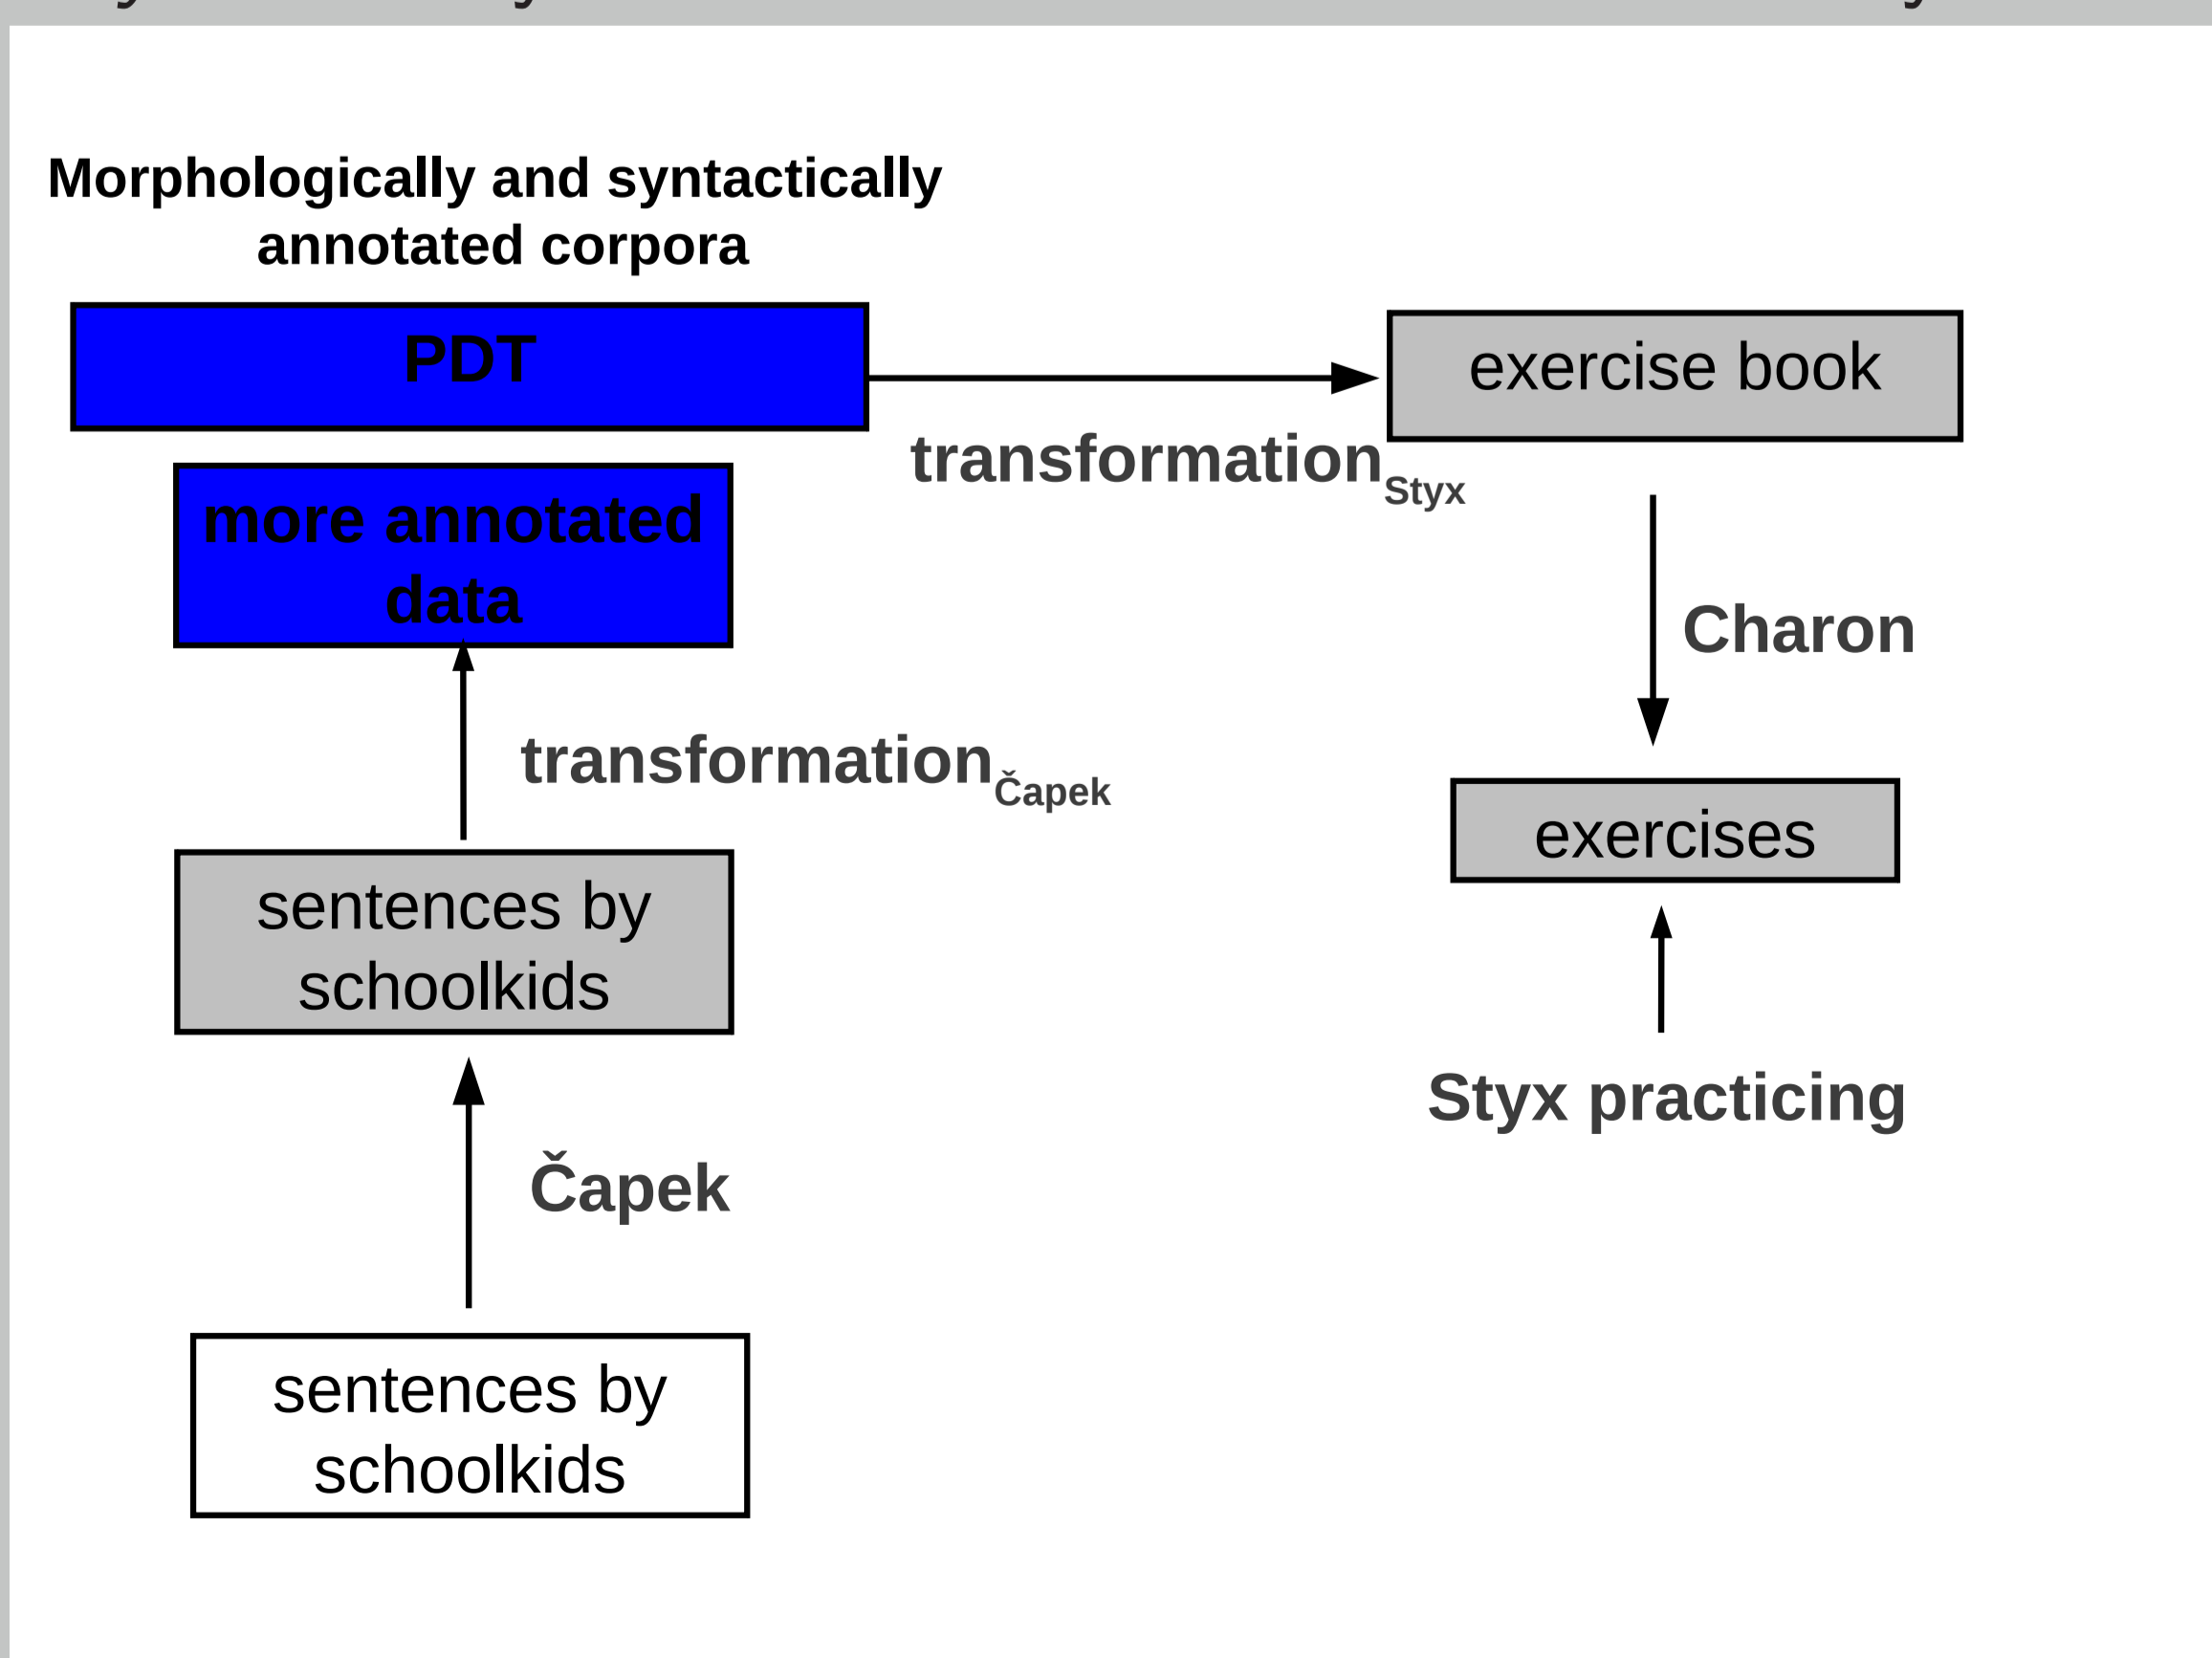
Morphologically and syntactically annotated corpora

PDT

more annotated data

exercise book

transformation$_{\text{Styx}}$

Charon

transformation$_{\text{Čapek}}$

exercises

sentences by schoolkids

Styx practicing

Čapek

sentences by schoolkids